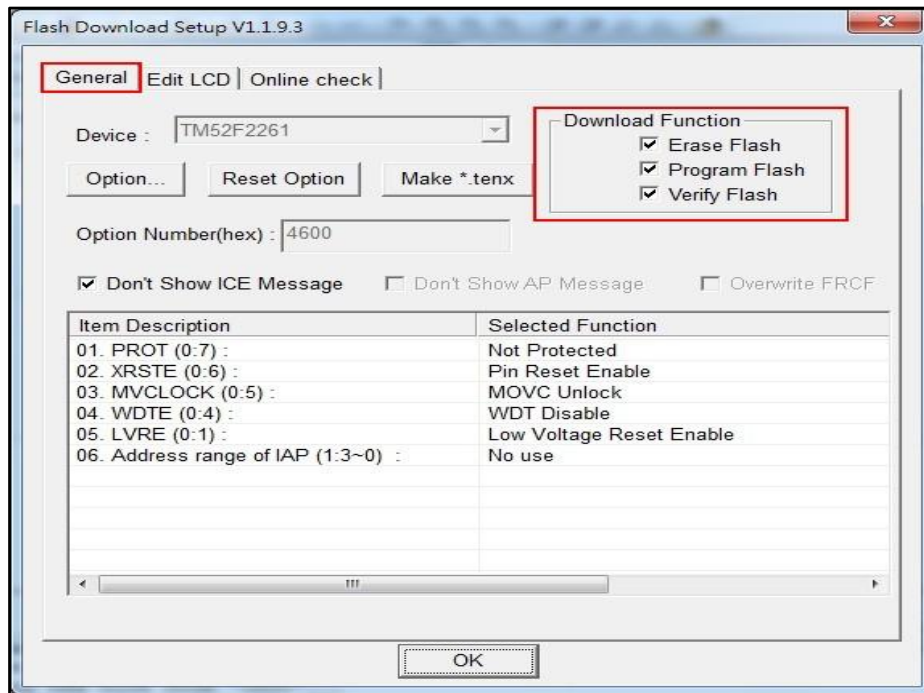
Flash Download Setup V1.1.9.3

General | Edit LCD | Online check

Device : TM52F2261

Option... Reset Option Make *.tenx

Download Function
☑ Erase Flash
☑ Program Flash
☑ Verify Flash

Option Number(hex) : 4600

☑ Don't Show ICE Message ☐ Don't Show AP Message ☐ Overwrite FRCF

| Item Description | Selected Function |
|---|---|
| 01. PROT (0:7) : | Not Protected |
| 02. XRSTE (0:6) : | Pin Reset Enable |
| 03. MVCLOCK (0:5) : | MOVC Unlock |
| 04. WDTE (0:4) : | WDT Disable |
| 05. LVRE (0:1) : | Low Voltage Reset Enable |
| 06. Address range of IAP (1:3~0) : | No use |

OK